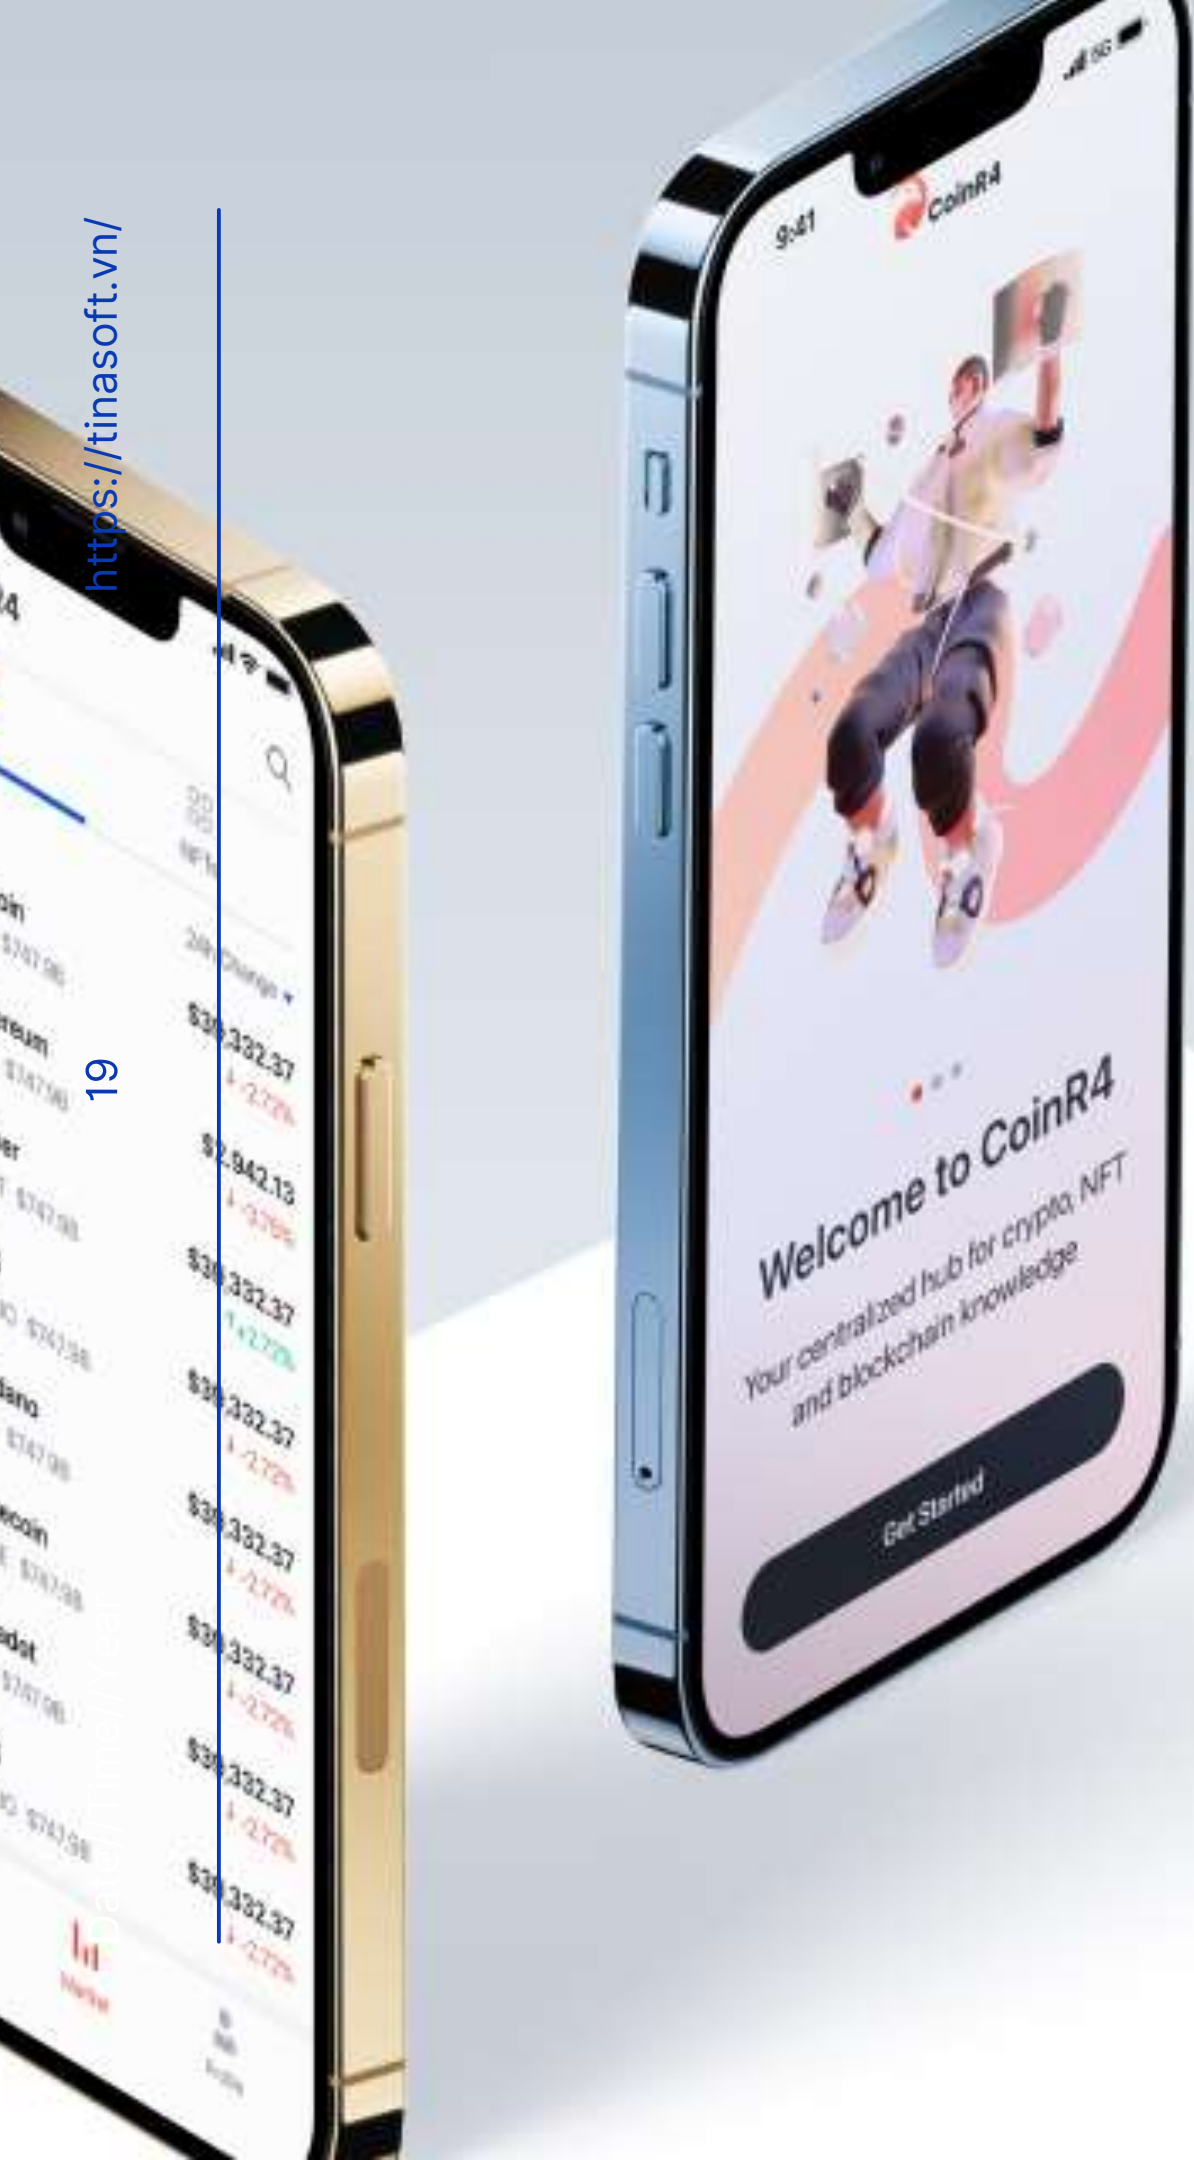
https://tinasoft.vn/

19

9:41
CoinR4

Welcome to CoinR4
Your centralized hub for crypto, NFT and blockchain knowledge

Get Started

24h Change
$3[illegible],332.37
↓ -2.72%
$2,942.13
↓ -3.76%
$3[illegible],332.37
↑ +2.72%
$3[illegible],332.37
↓ -2.72%
$3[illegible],332.37
↓ -2.72%
$3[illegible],332.37
↓ -2.72%
$3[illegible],332.37
↓ -2.72%
$3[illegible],332.37
↓ -2.72%

Market
Profile